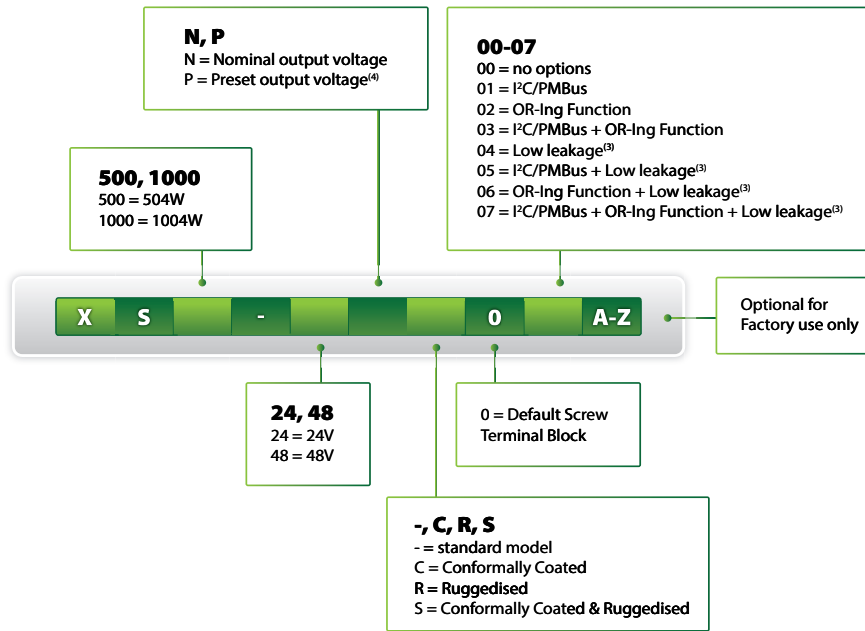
N, P
N = Nominal output voltage
P = Preset output voltage$^{(4)}$

00-07
00 = no options
01 = I$^2$C/PMBus
02 = OR-Ing Function
03 = I$^2$C/PMBus + OR-Ing Function
04 = Low leakage$^{(3)}$
05 = I$^2$C/PMBus + Low leakage$^{(3)}$
06 = OR-Ing Function + Low leakage$^{(3)}$
07 = I$^2$C/PMBus + OR-Ing Function + Low leakage$^{(3)}$

500, 1000
500 = 504W
1000 = 1004W

X S - 0 A-Z

Optional for Factory use only

24, 48
24 = 24V
48 = 48V

0 = Default Screw Terminal Block

-, C, R, S
- = standard model
C = Conformally Coated
R = Ruggedised
S = Conformally Coated & Ruggedised